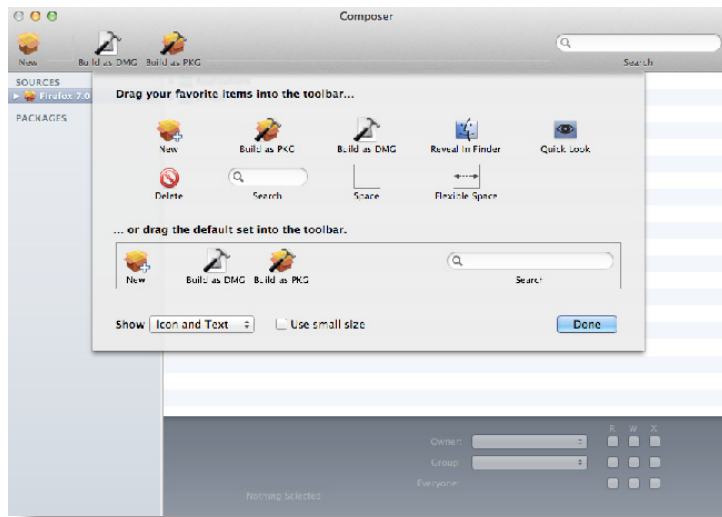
Composer

New Build as DMG Build as PKG

Search

SOURCES

Firefox 7.0

PACKAGES

Drag your favorite items into the toolbar...

New Build as PKG Build as DMG Reveal in Finder Quick Look

Delete Search Space Flexible Space

... or drag the default set into the toolbar.

New Build as DMG Build as PKG Search

Show Icon and Text Use small size Done

R W X

Owner

Group

Everyone

Nothing Selected